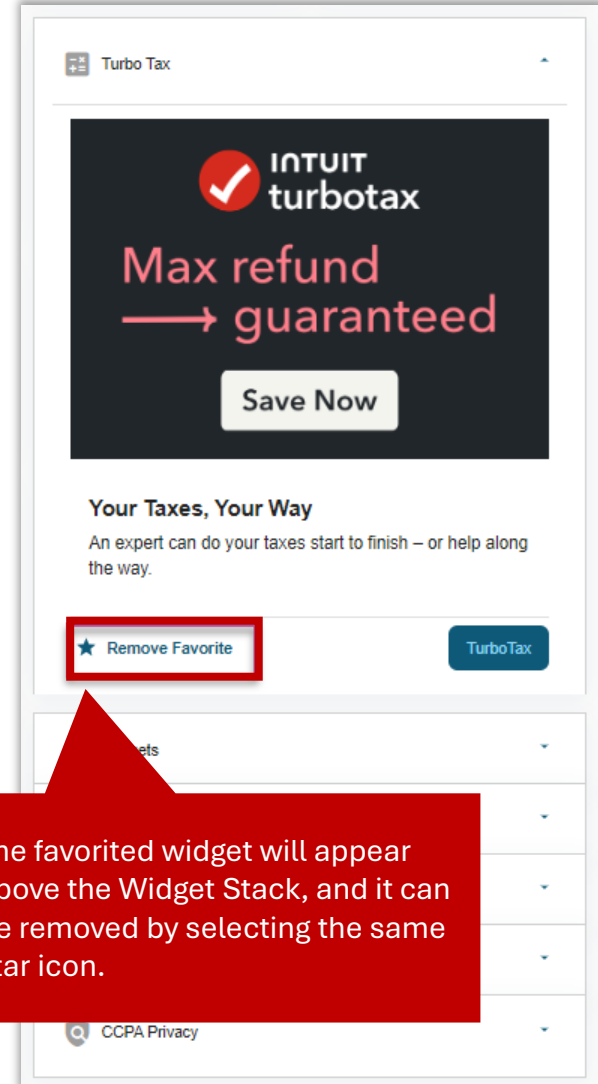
Turbo Tax

INTUIT turbotax

Max refund ⟶ guaranteed

Save Now

Your Taxes, Your Way

An expert can do your taxes start to finish – or help along the way.

Remove Favorite

TurboTax

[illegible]ets

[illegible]he favorited widget will appear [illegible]bove the Widget Stack, and it can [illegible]e removed by selecting the same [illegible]tar icon.

CCPA Privacy